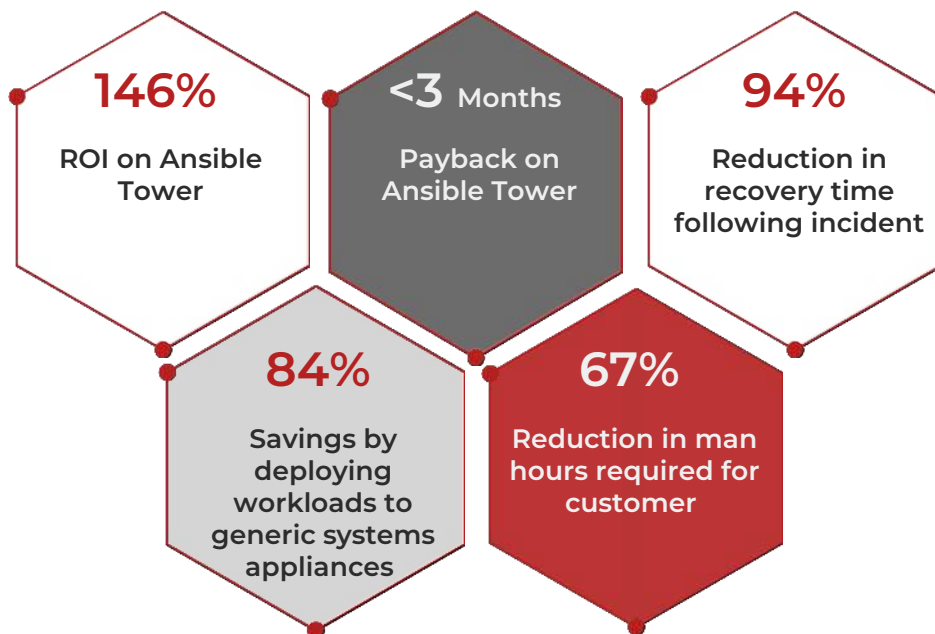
146%

ROI on Ansible Tower

<3 Months

Payback on Ansible Tower

94%

Reduction in recovery time following incident

84%

Savings by deploying workloads to generic systems appliances

67%

Reduction in man hours required for customer